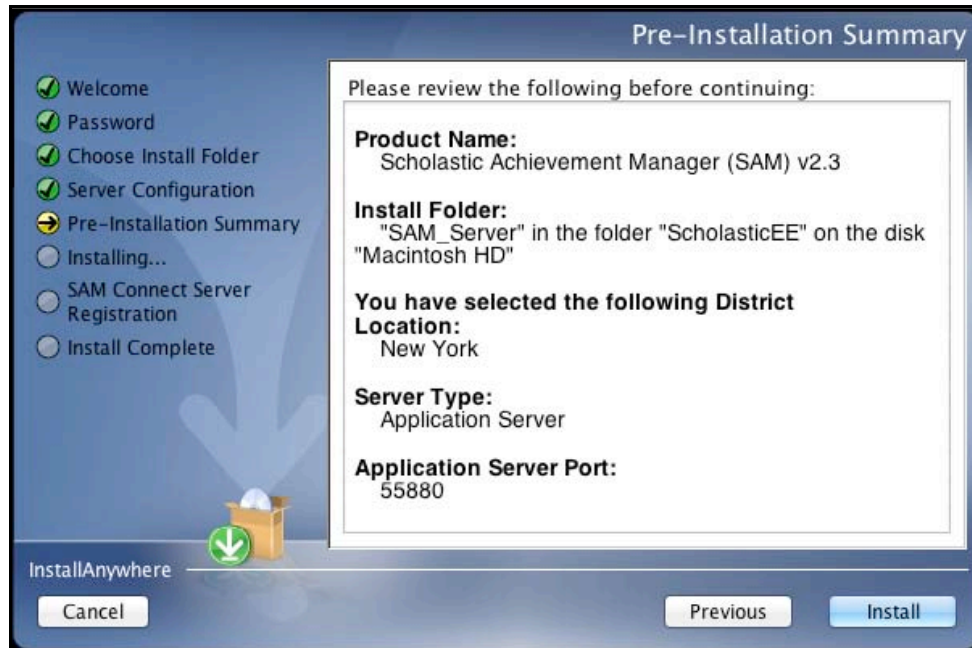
Pre-Installation Summary

Welcome
Password
Choose Install Folder
Server Configuration
Pre-Installation Summary
Installing...
SAM Connect Server Registration
Install Complete

Please review the following before continuing:

Product Name:
Scholastic Achievement Manager (SAM) v2.3

Install Folder:
"SAM_Server" in the folder "ScholasticEE" on the disk "Macintosh HD"

You have selected the following District Location:
New York

Server Type:
Application Server

Application Server Port:
55880

InstallAnywhere

Cancel

Previous

Install